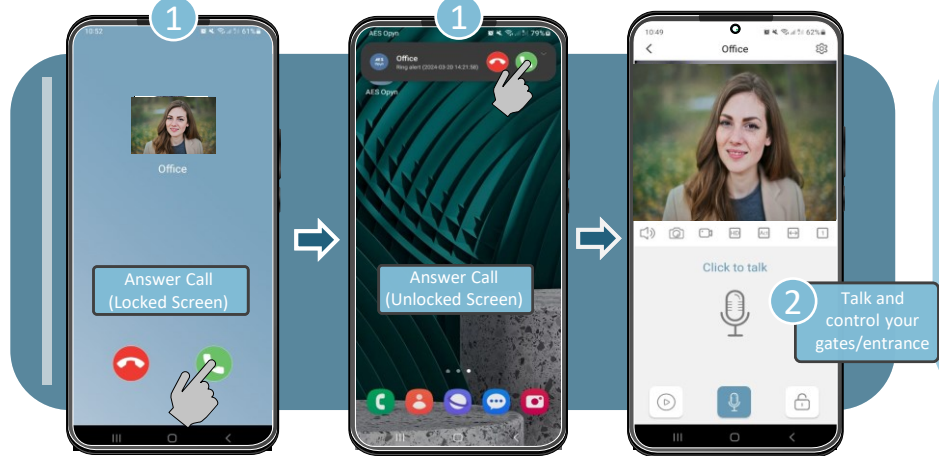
1

10:52

61%

Office

Answer Call
(Locked Screen)

1

AES Opyn

79%

Office

Ring alert (2024-03-28 14:31:56)

AES Opyn

Answer Call
(Unlocked Screen)

10:49

62%

Office

Click to talk

2

Talk and control your gates/entrance